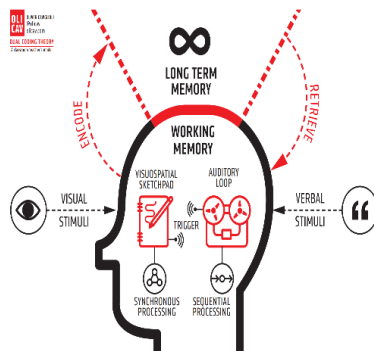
OLI CAV

UNIVERZITET Palacký v Olomouci

DUAL CODING THEORY

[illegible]

∞

LONG TERM MEMORY

ENCODE

RETRIEVE

WORKING MEMORY

VISUOSPATIAL SKETCHPAD

AUDITORY LOOP

TRIGGER

VISUAL STIMULI

VERBAL STIMULI

SYNCHRONOUS PROCESSING

SEQUENTIAL PROCESSING